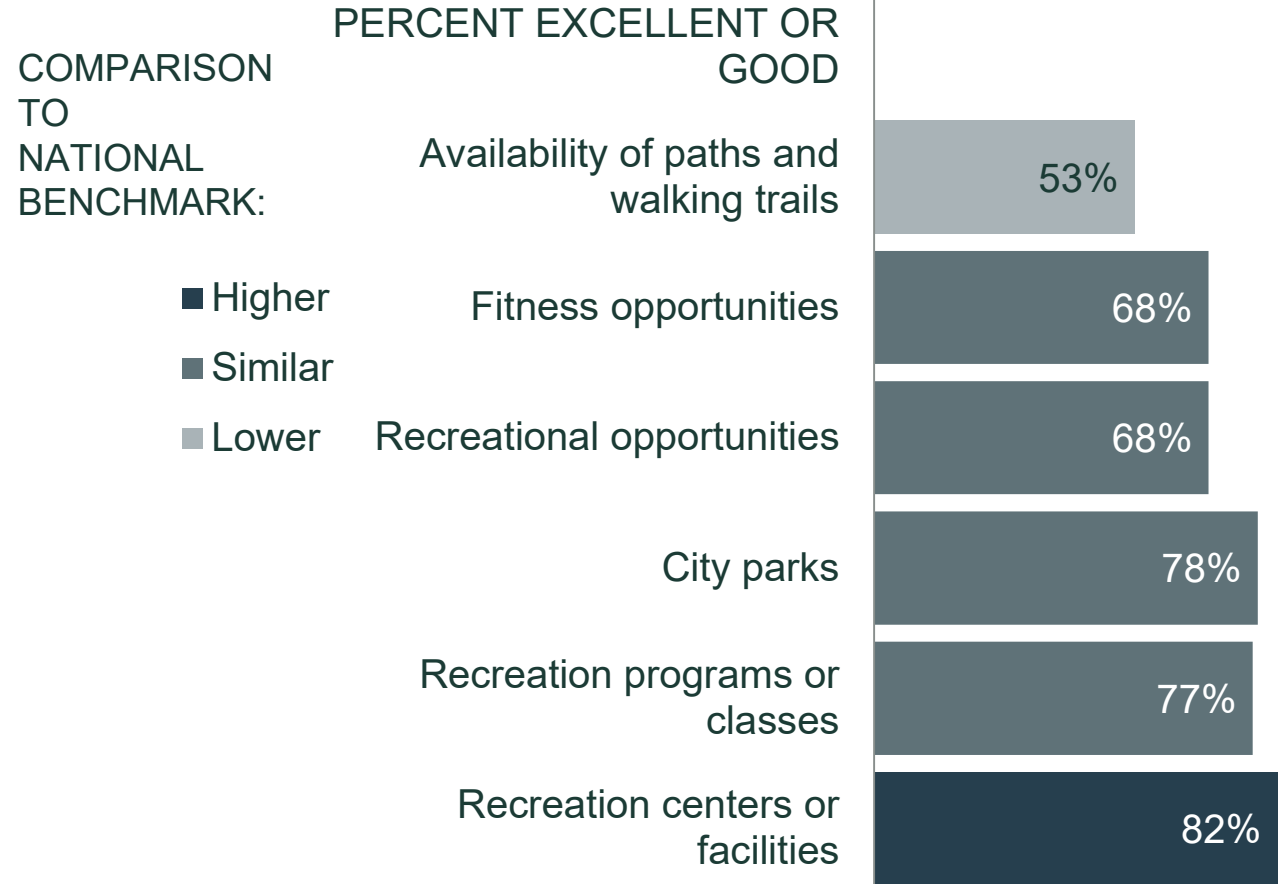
PERCENT EXCELLENT OR GOOD

COMPARISON TO NATIONAL BENCHMARK:

Higher
Similar
Lower

Availability of paths and walking trails 53%

Fitness opportunities 68%

Recreational opportunities 68%

City parks 78%

Recreation programs or classes 77%

Recreation centers or facilities 82%